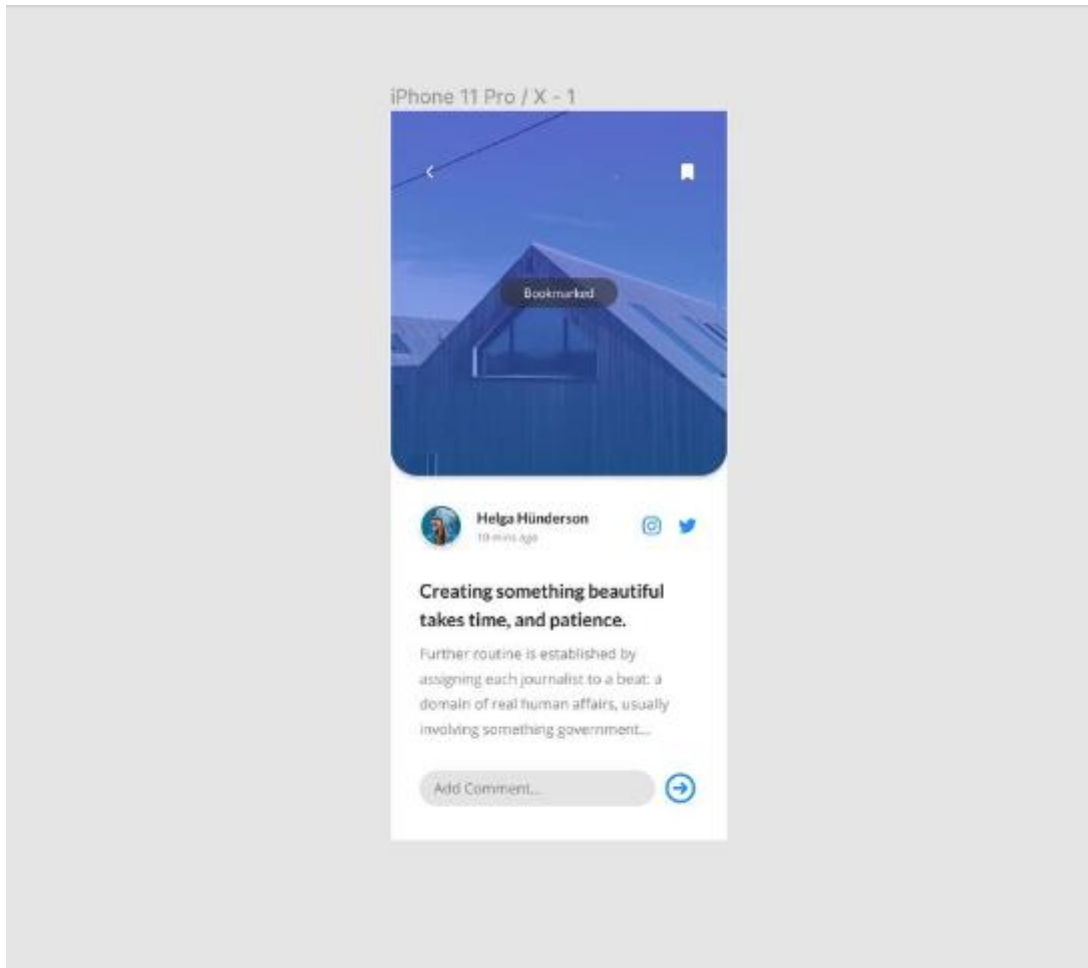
iPhone 11 Pro / X - 1

Bookmarked

Helga Hünderson
10 mins ago

Creating something beautiful takes time, and patience.

Further routine is established by assigning each journalist to a beat: a domain of real human affairs, usually involving something government...

Add Comment...